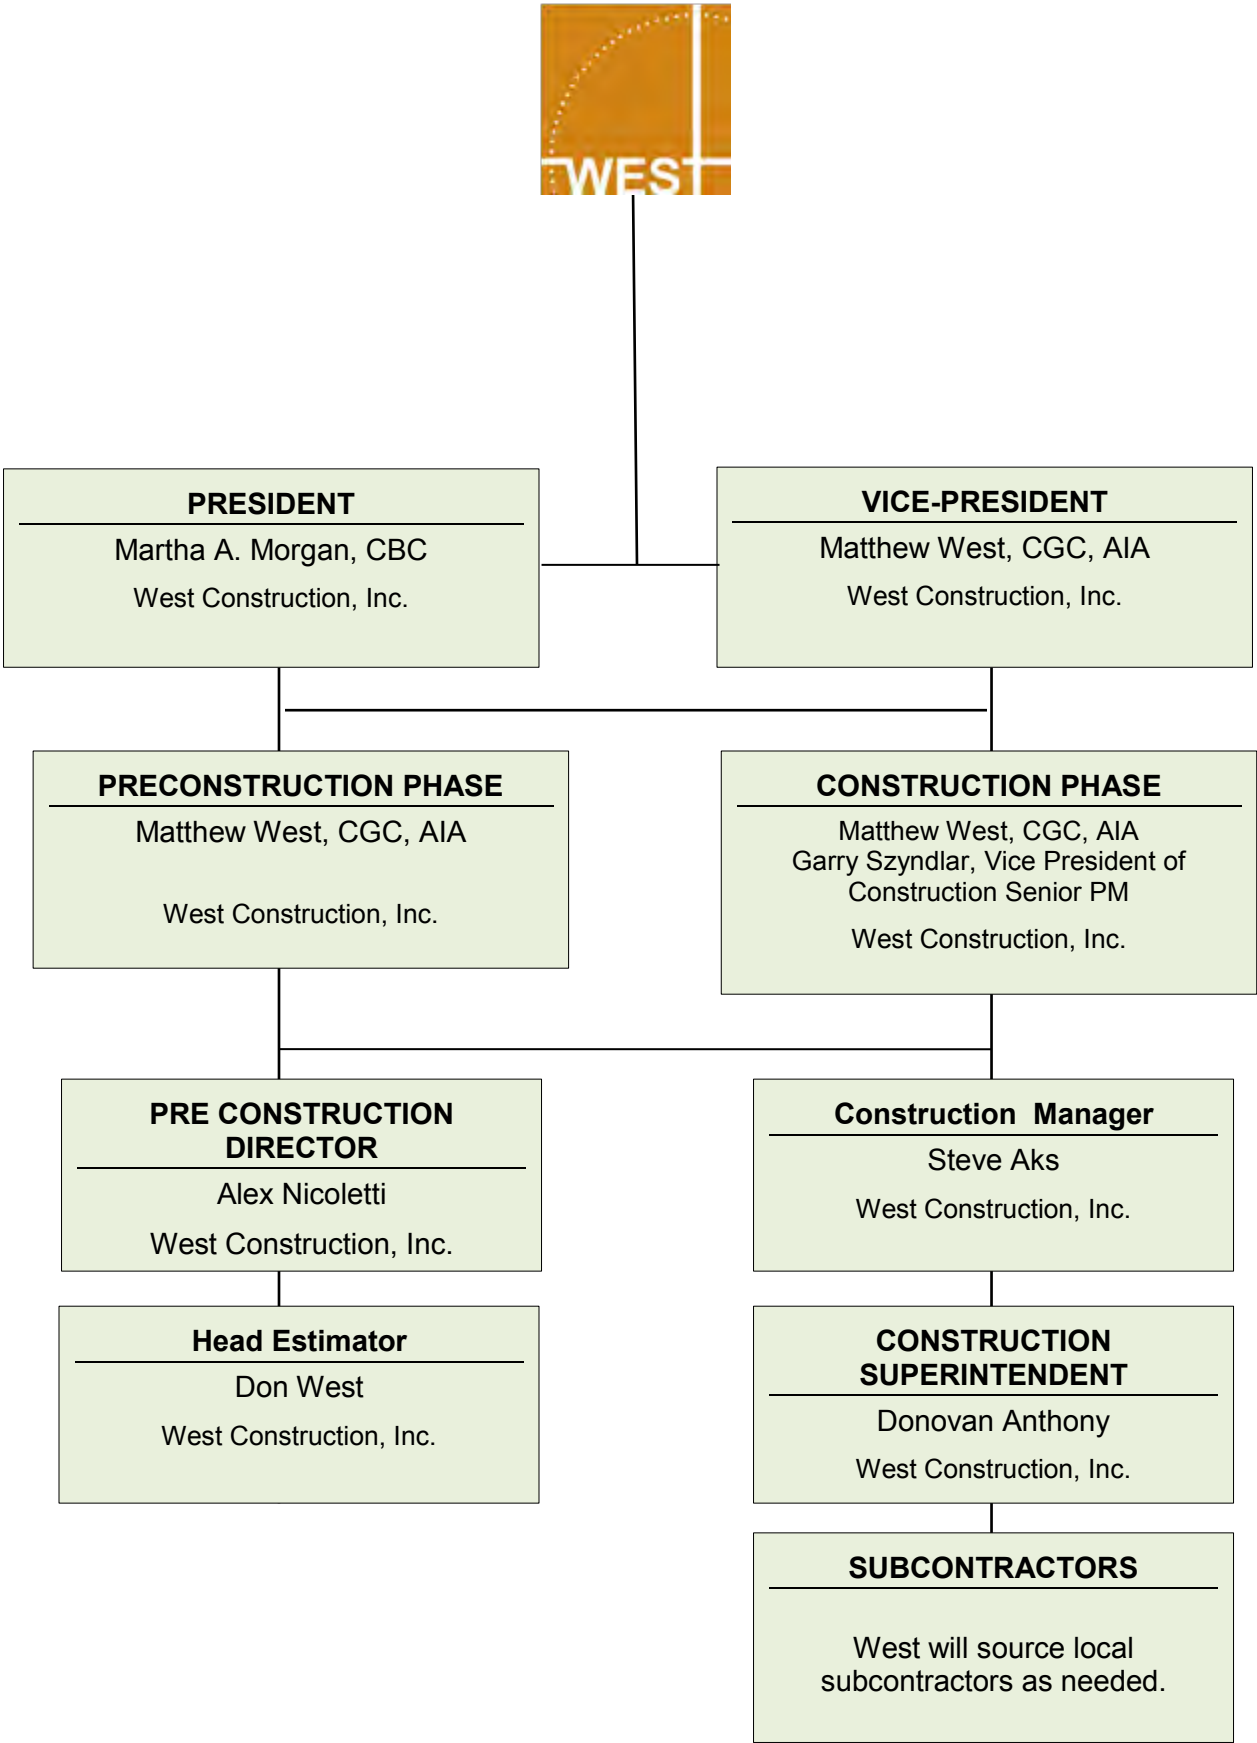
WEST

PRESIDENT

Martha A. Morgan, CBC

West Construction, Inc.

VICE-PRESIDENT

Matthew West, CGC, AIA

West Construction, Inc.

PRECONSTRUCTION PHASE

Matthew West, CGC, AIA

West Construction, Inc.

CONSTRUCTION PHASE

Matthew West, CGC, AIA
Garry Szyndlar, Vice President of Construction Senior PM

West Construction, Inc.

PRE CONSTRUCTION DIRECTOR

Alex Nicoletti

West Construction, Inc.

Construction Manager

Steve Aks

West Construction, Inc.

Head Estimator

Don West

West Construction, Inc.

CONSTRUCTION SUPERINTENDENT

Donovan Anthony

West Construction, Inc.

SUBCONTRACTORS

West will source local subcontractors as needed.